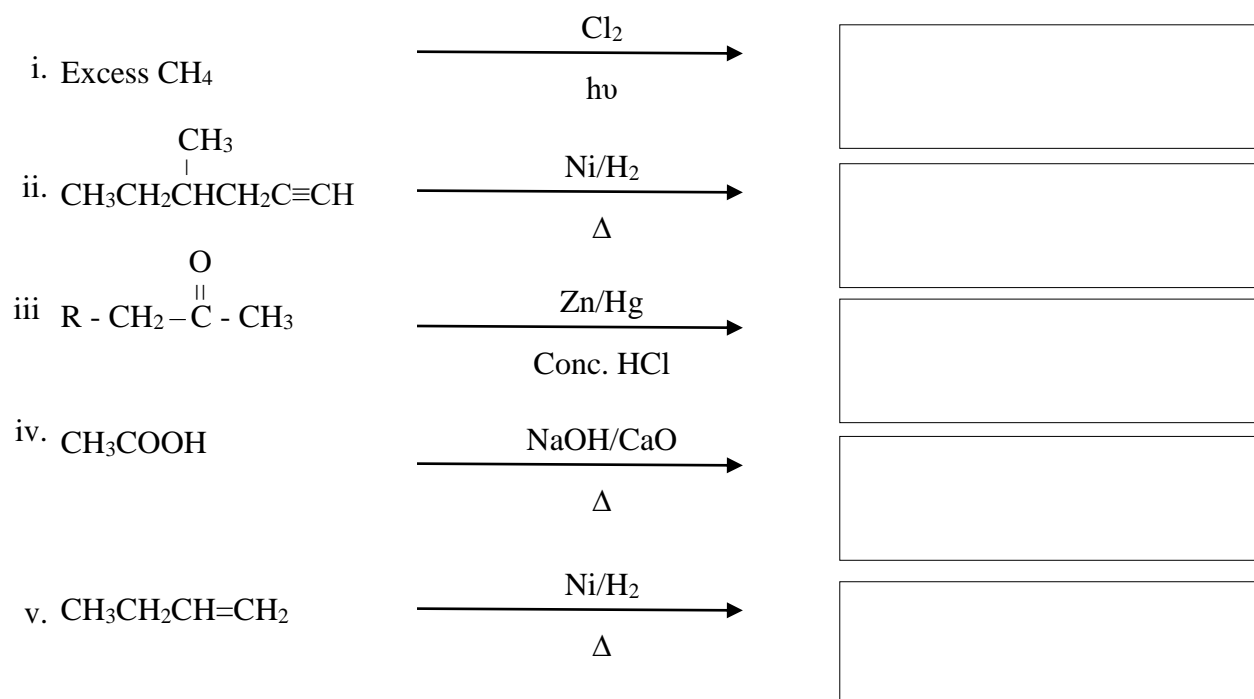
i. Excess $CH_4$ $\xrightarrow[h\upsilon]{Cl_2}$

ii. $CH_3CH_2\overset{CH_3}{\overset{|}{C}}HCH_2C\equiv CH$ $\xrightarrow[\Delta]{Ni/H_2}$

iii $R - CH_2 - \overset{O}{\overset{||}{C}} - CH_3$ $\xrightarrow[Conc.\ HCl]{Zn/Hg}$

iv. $CH_3COOH$ $\xrightarrow[\Delta]{NaOH/CaO}$

v. $CH_3CH_2CH=CH_2$ $\xrightarrow[\Delta]{Ni/H_2}$